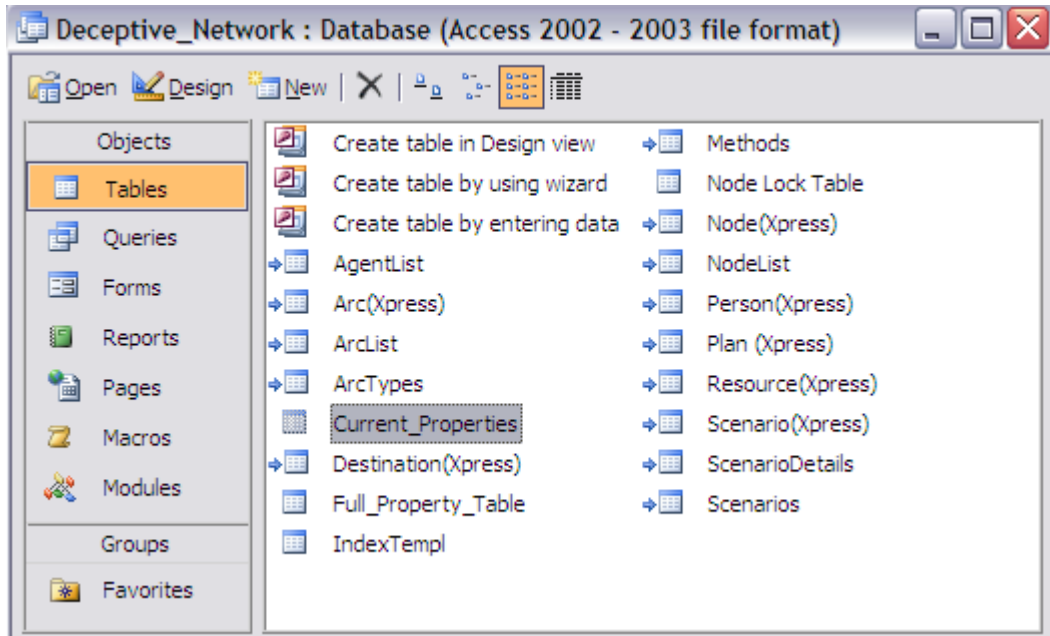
Deceptive_Network : Database (Access 2002 - 2003 file format)

Open Design New

Objects
Tables
Queries
Forms
Reports
Pages
Macros
Modules
Groups
Favorites

Create table in Design view
Create table by using wizard
Create table by entering data
AgentList
Arc(Xpress)
ArcList
ArcTypes
Current_Properties
Destination(Xpress)
Full_Property_Table
IndexTempl

Methods
Node Lock Table
Node(Xpress)
NodeList
Person(Xpress)
Plan (Xpress)
Resource(Xpress)
Scenario(Xpress)
ScenarioDetails
Scenarios